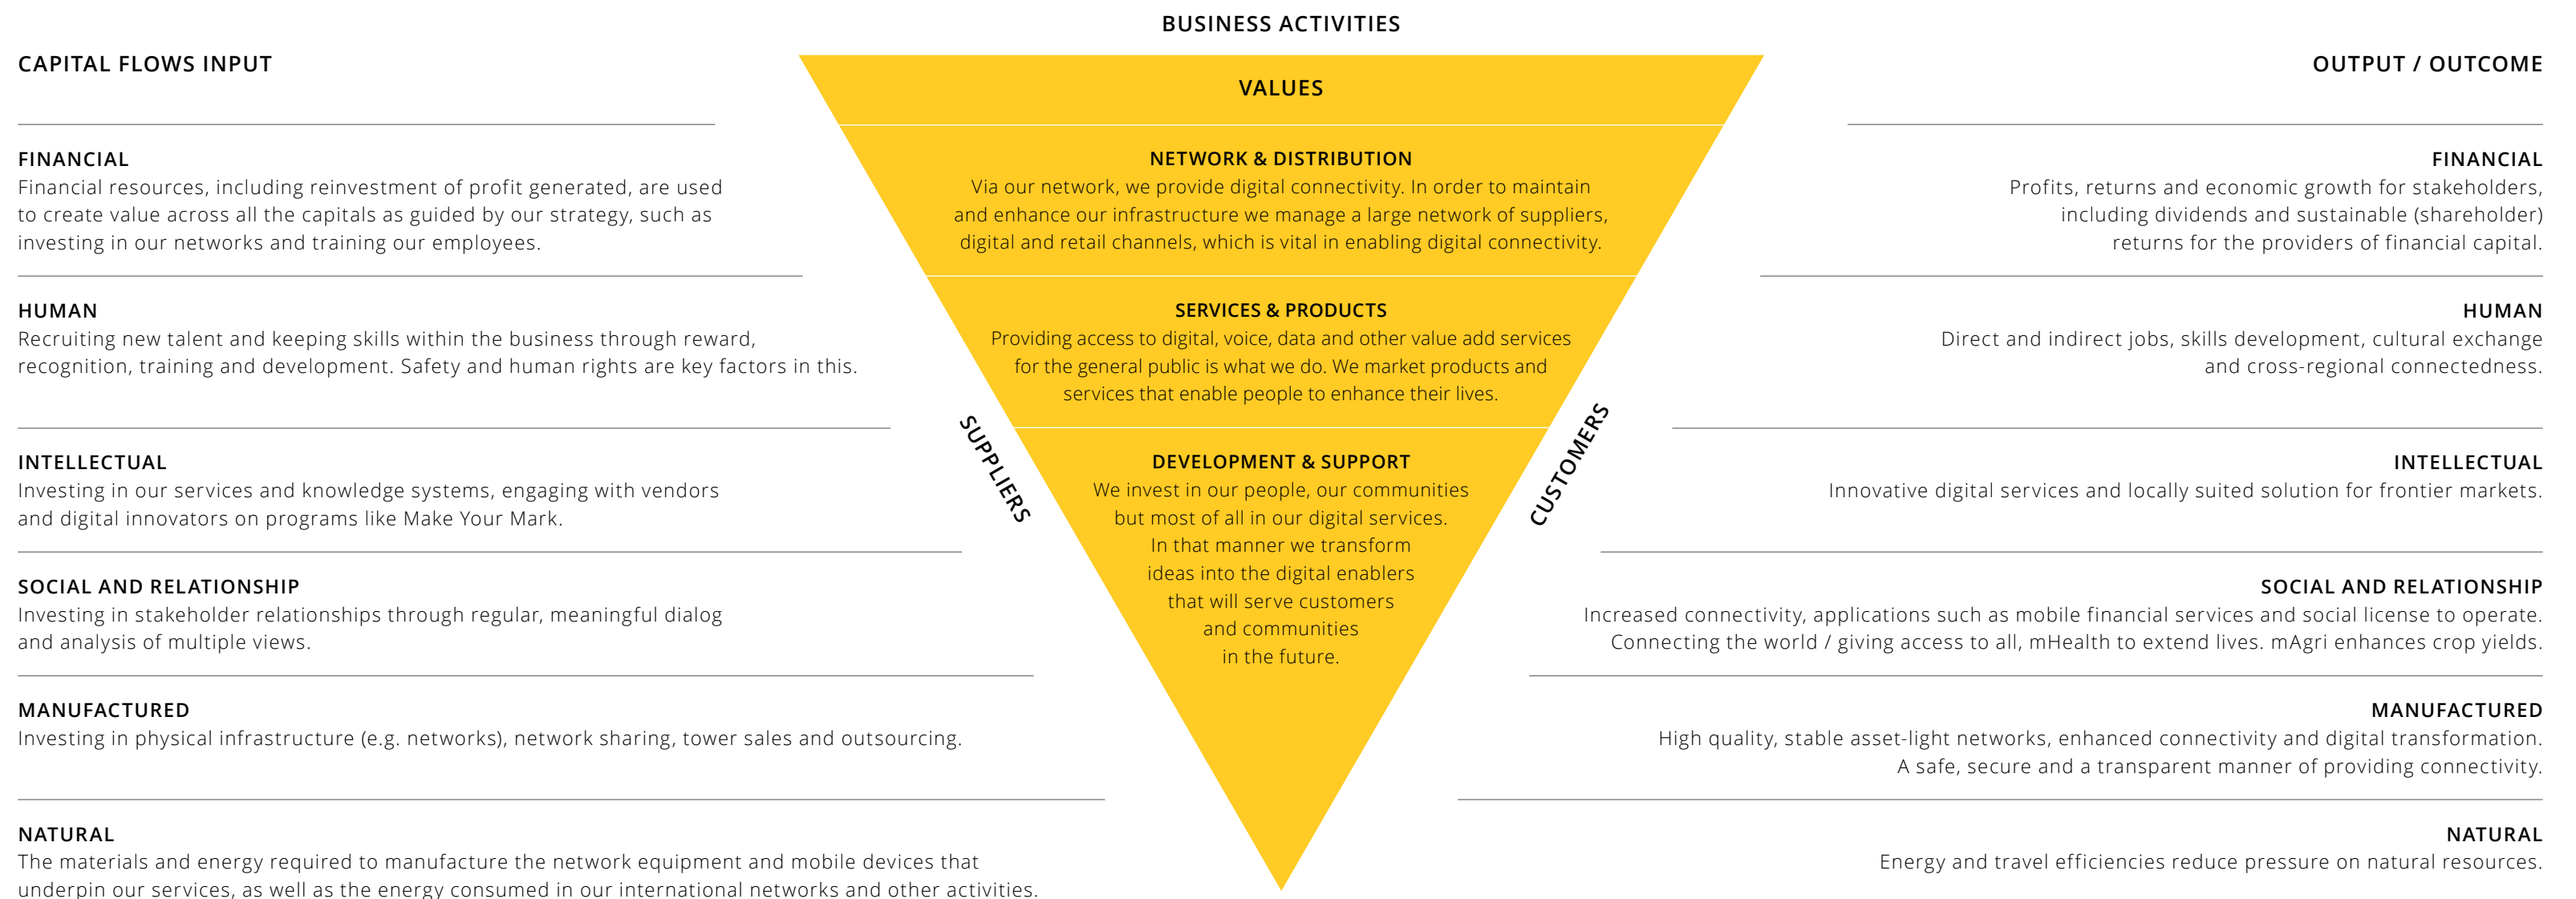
CAPITAL FLOWS INPUT

BUSINESS ACTIVITIES

OUTPUT / OUTCOME

VALUES

FINANCIAL
Financial resources, including reinvestment of profit generated, are used to create value across all the capitals as guided by our strategy, such as investing in our networks and training our employees.

NETWORK & DISTRIBUTION
Via our network, we provide digital connectivity. In order to maintain and enhance our infrastructure we manage a large network of suppliers, digital and retail channels, which is vital in enabling digital connectivity.

FINANCIAL
Profits, returns and economic growth for stakeholders, including dividends and sustainable (shareholder) returns for the providers of financial capital.

HUMAN
Recruiting new talent and keeping skills within the business through reward, recognition, training and development. Safety and human rights are key factors in this.

SERVICES & PRODUCTS
Providing access to digital, voice, data and other value add services for the general public is what we do. We market products and services that enable people to enhance their lives.

HUMAN
Direct and indirect jobs, skills development, cultural exchange and cross-regional connectedness.

SUPPLIERS

CUSTOMERS

INTELLECTUAL
Investing in our services and knowledge systems, engaging with vendors and digital innovators on programs like Make Your Mark.

DEVELOPMENT & SUPPORT
We invest in our people, our communities but most of all in our digital services. In that manner we transform ideas into the digital enablers that will serve customers and communities in the future.

INTELLECTUAL
Innovative digital services and locally suited solution for frontier markets.

SOCIAL AND RELATIONSHIP
Investing in stakeholder relationships through regular, meaningful dialog and analysis of multiple views.

SOCIAL AND RELATIONSHIP
Increased connectivity, applications such as mobile financial services and social license to operate. Connecting the world / giving access to all, mHealth to extend lives. mAgri enhances crop yields.

MANUFACTURED
Investing in physical infrastructure (e.g. networks), network sharing, tower sales and outsourcing.

MANUFACTURED
High quality, stable asset-light networks, enhanced connectivity and digital transformation. A safe, secure and a transparent manner of providing connectivity.

NATURAL
The materials and energy required to manufacture the network equipment and mobile devices that underpin our services, as well as the energy consumed in our international networks and other activities.

NATURAL
Energy and travel efficiencies reduce pressure on natural resources.